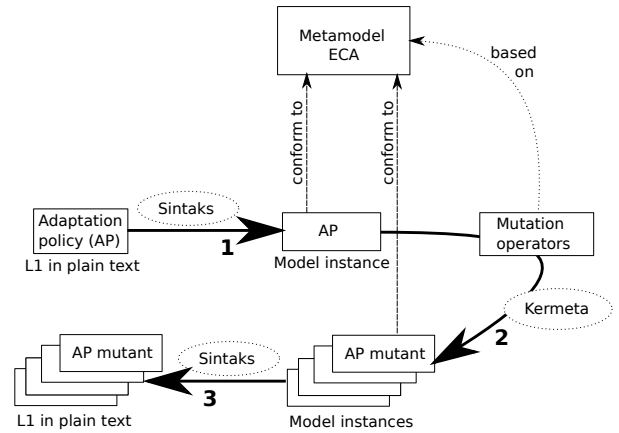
Metamodel ECA

based on

conform to

conform to

Adaptation policy (AP)
L1 in plain text

Sintaks

1

AP
Model instance

Mutation operators

Kermeta

2

AP mutant

Sintaks

3

AP mutant

L1 in plain text

Model instances